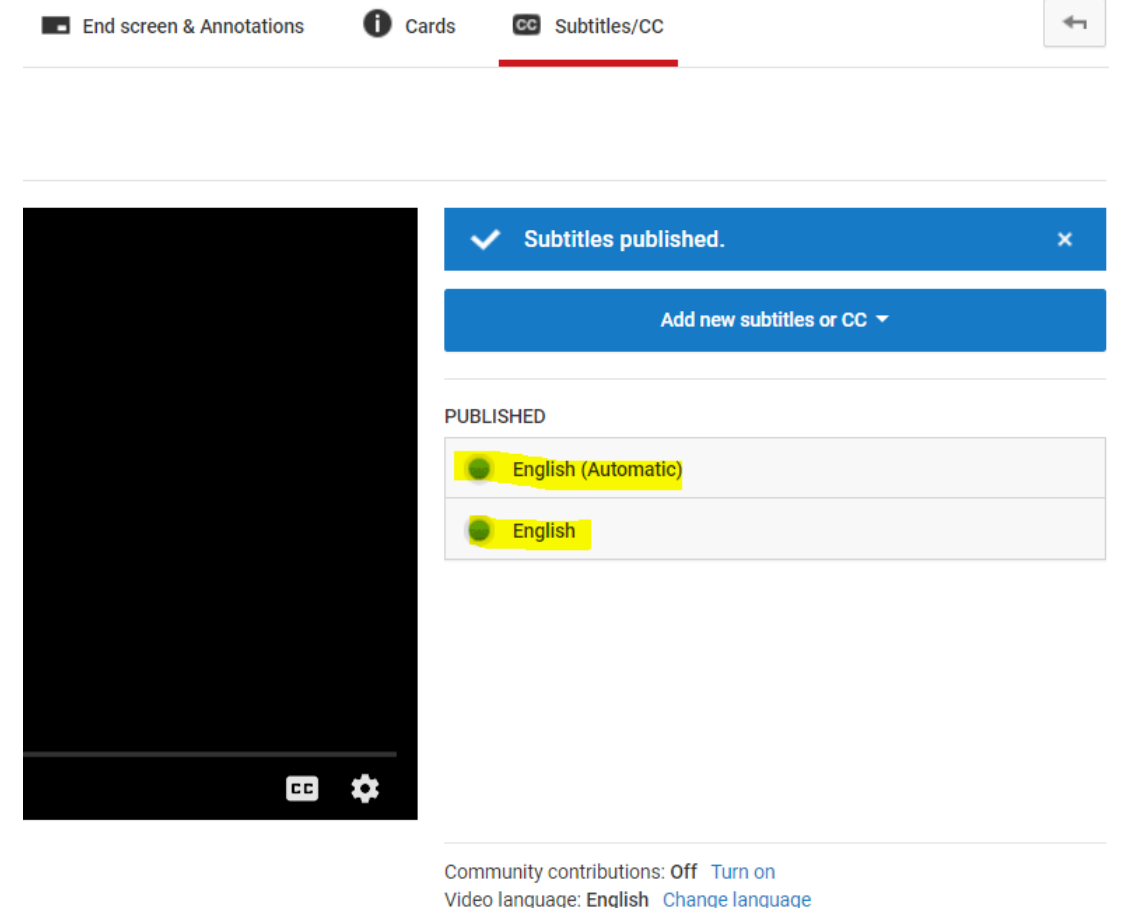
End screen & Annotations Cards CC Subtitles/CC

Subtitles published. ×

Add new subtitles or CC

PUBLISHED

English (Automatic)

English

CC

Community contributions: Off Turn on
Video language: English Change language